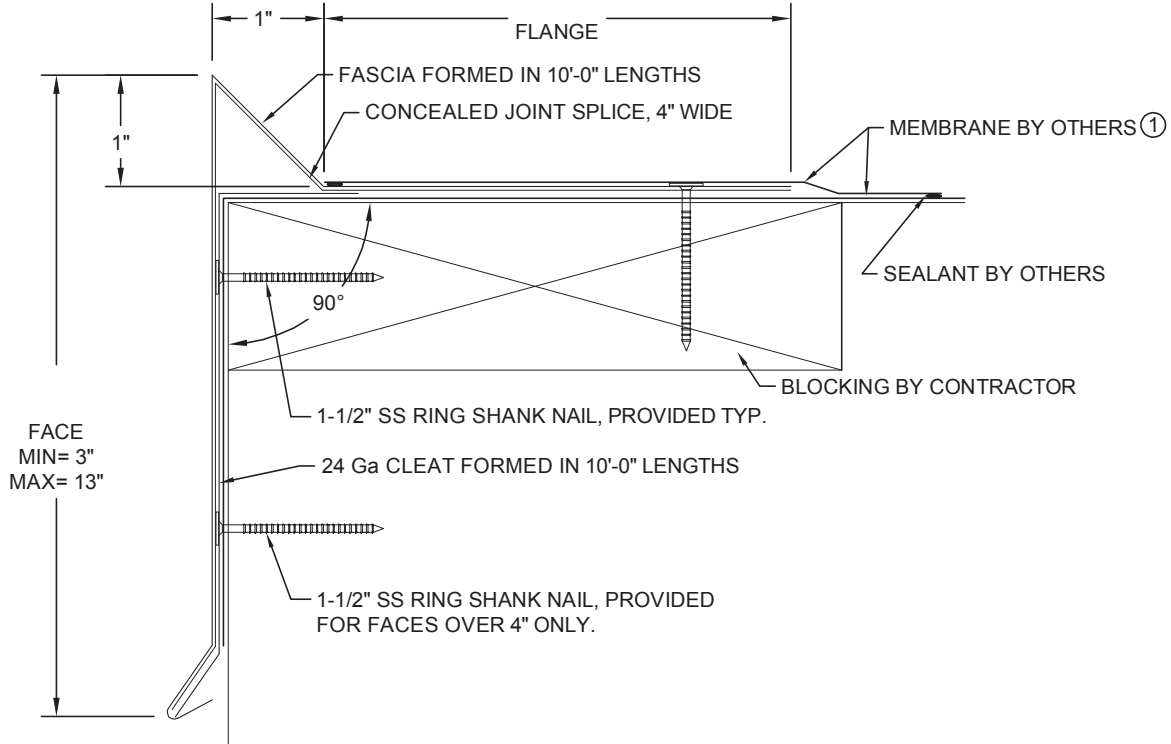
1"

FLANGE

FASCIA FORMED IN 10'-0" LENGTHS

CONCEALED JOINT SPLICE, 4" WIDE

1"

MEMBRANE BY OTHERS ①

SEALANT BY OTHERS

90°

BLOCKING BY CONTRACTOR

1-1/2" SS RING SHANK NAIL, PROVIDED TYP.

FACE
MIN= 3"
MAX= 13"

24 Ga CLEAT FORMED IN 10'-0" LENGTHS

1-1/2" SS RING SHANK NAIL, PROVIDED FOR FACES OVER 4" ONLY.